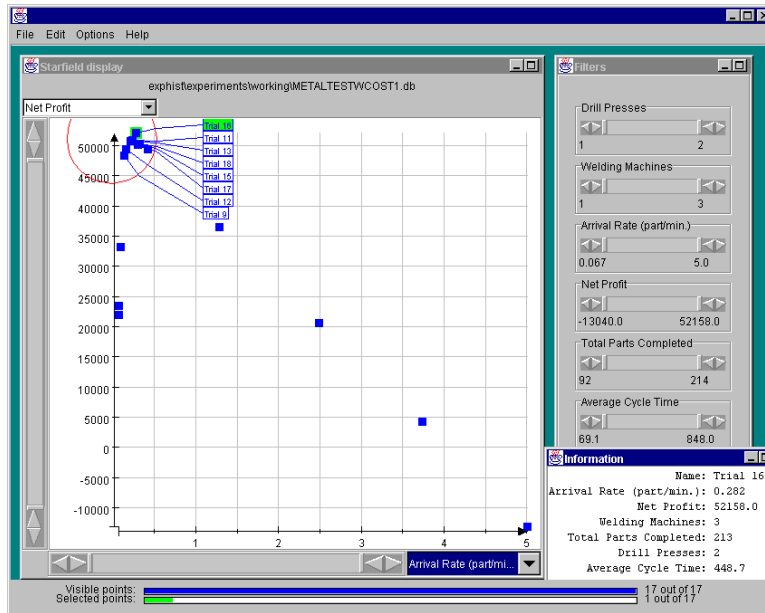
File Edit Options Help

Starfield display

exphist\experiments\working\METALTESTWCOST1.db

Net Profit

Trial 16
Trial 11
Trial 13
Trial 18
Trial 15
Trial 17
Trial 12
Trial 9

50000
45000
40000
35000
30000
25000
20000
15000
10000
5000
0
-5000
-10000

1 2 3 4 5

Arrival Rate (part/mi...

Filters

Drill Presses
1 2

Welding Machines
1 3

Arrival Rate (part/min.)
0.067 5.0

Net Profit
-13040.0 52158.0

Total Parts Completed
92 214

Average Cycle Time
69.1 848.0

Information

Name: Trial 16
Arrival Rate (part/min.): 0.282
Net Profit: 52158.0
Welding Machines: 3
Total Parts Completed: 213
Drill Presses: 2
Average Cycle Time: 448.7

Visible points: 17 out of 17
Selected points: 1 out of 17